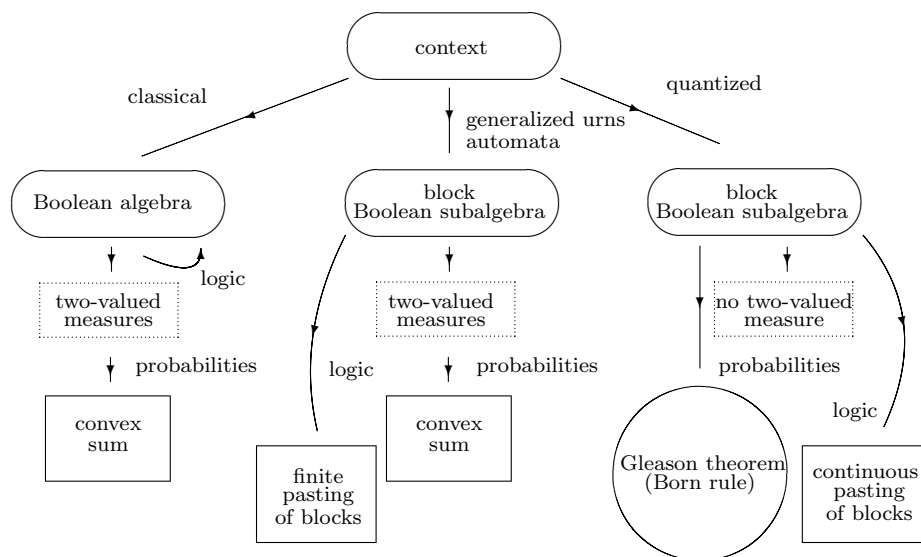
context

classical

generalized urns
automata

quantized

Boolean algebra

block
Boolean subalgebra

block
Boolean subalgebra

logic

two-valued
measures

two-valued
measures

no two-valued
measure

probabilities

logic

probabilities

probabilities

convex
sum

convex
sum

logic

finite
pasting
of blocks

Gleason theorem
(Born rule)

continuous
pasting
of blocks